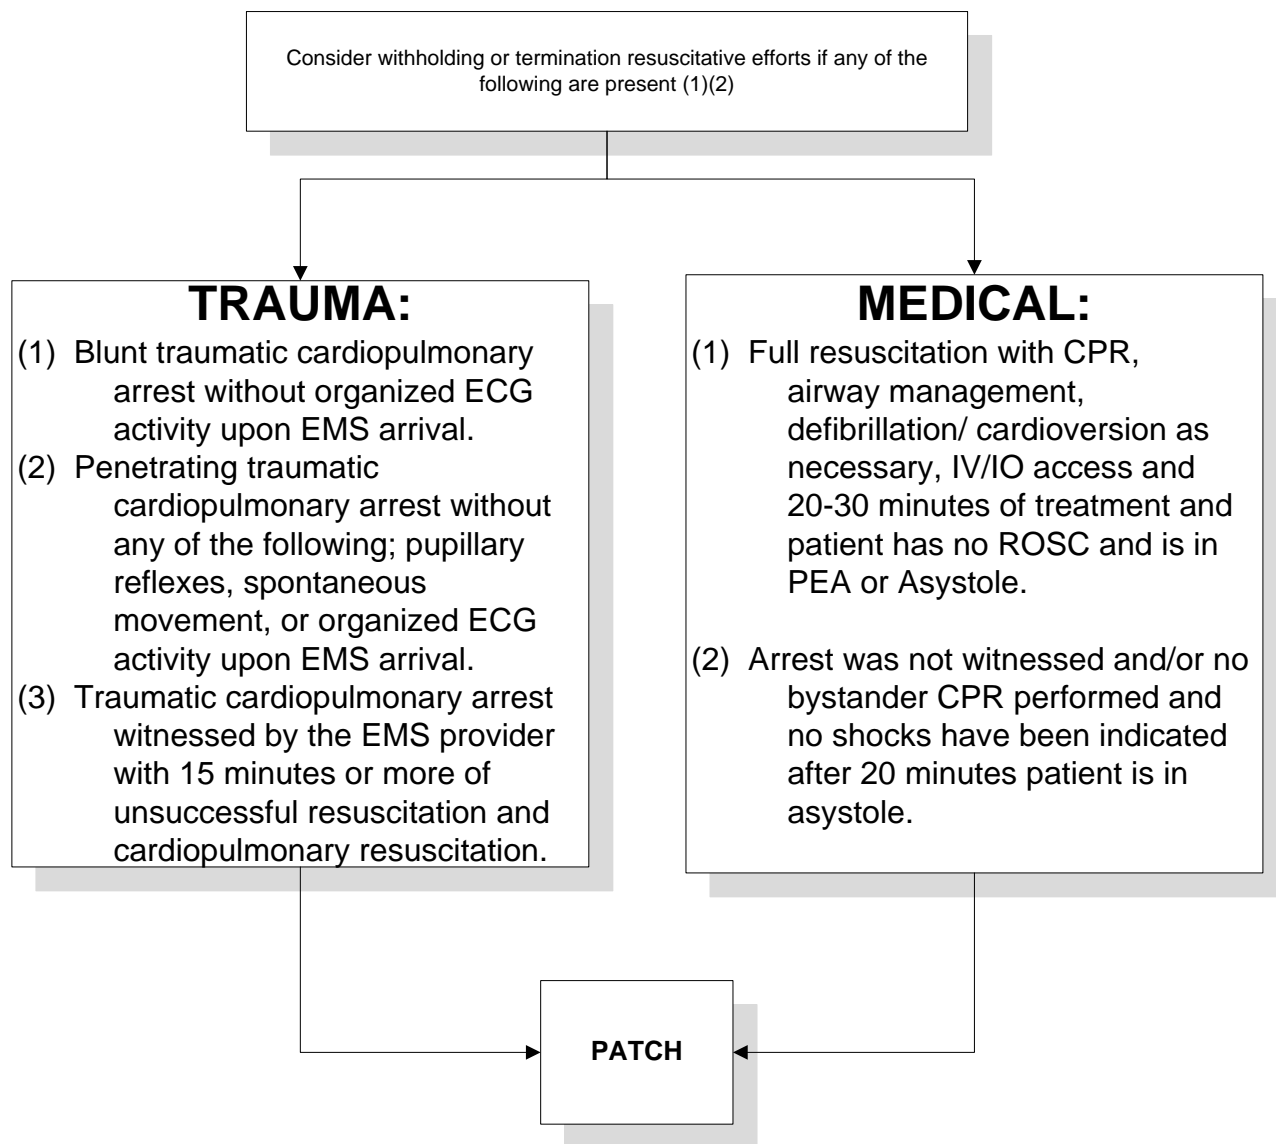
Consider withholding or termination resuscitative efforts if any of the following are present (1)(2)

TRAUMA:

(1) Blunt traumatic cardiopulmonary arrest without organized ECG activity upon EMS arrival.

(2) Penetrating traumatic cardiopulmonary arrest without any of the following; pupillary reflexes, spontaneous movement, or organized ECG activity upon EMS arrival.

(3) Traumatic cardiopulmonary arrest witnessed by the EMS provider with 15 minutes or more of unsuccessful resuscitation and cardiopulmonary resuscitation.

MEDICAL:

(1) Full resuscitation with CPR, airway management, defibrillation/ cardioversion as necessary, IV/IO access and 20-30 minutes of treatment and patient has no ROSC and is in PEA or Asystole.

(2) Arrest was not witnessed and/or no bystander CPR performed and no shocks have been indicated after 20 minutes patient is in asystole.

PATCH